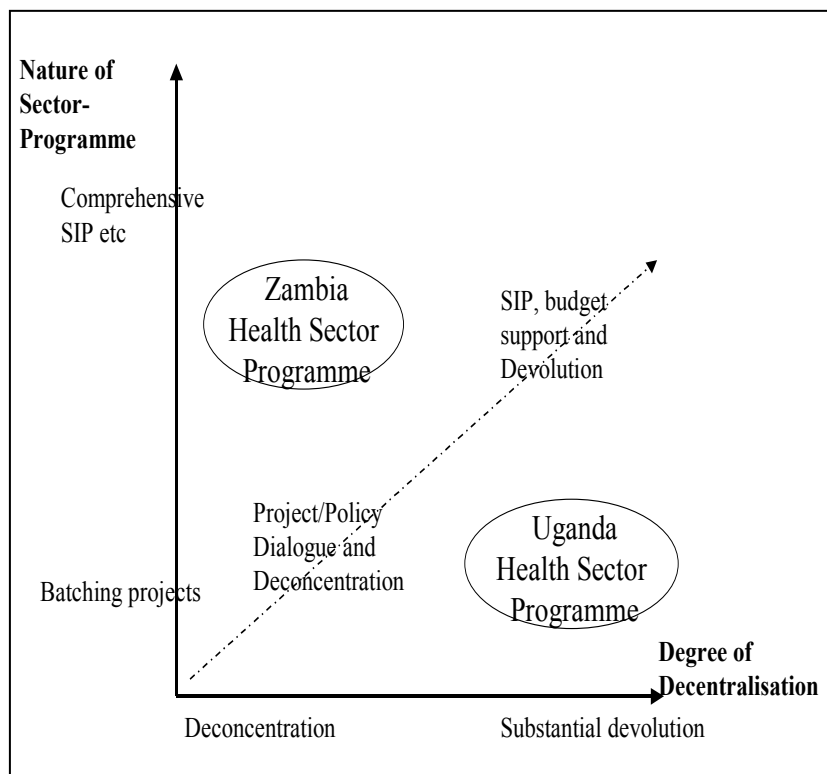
Nature of Sector-Programme

Comprehensive SIP etc

Zambia Health Sector Programme

SIP, budget support and Devolution

Project/Policy Dialogue and Deconcentration

Uganda Health Sector Programme

Batching projects

Degree of Decentralisation

Deconcentration

Substantial devolution